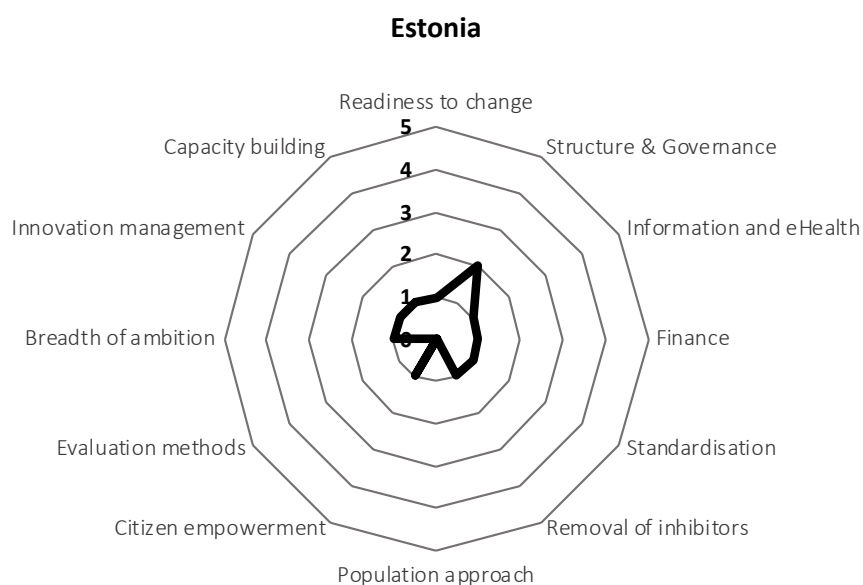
Estonia

Readiness to change
5
4
3
2
1
0
Structure & Governance
Information and eHealth
Finance
Standardisation
Removal of inhibitors
Population approach
Citizen empowerment
Evaluation methods
Breadth of ambition
Innovation management
Capacity building